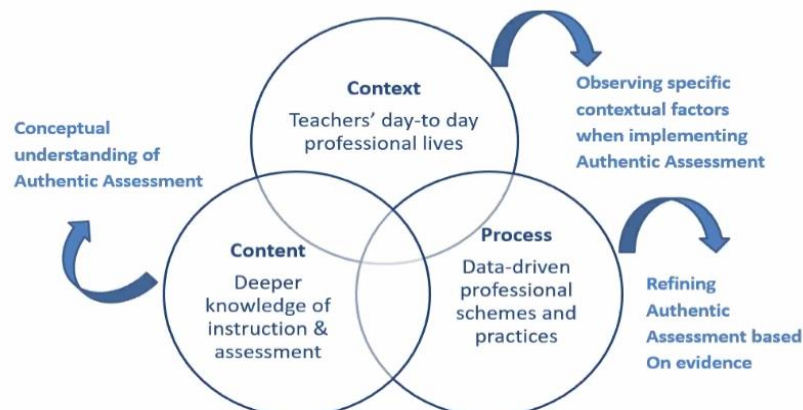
Context
Teachers' day-to day professional lives

Observing specific contextual factors when implementing Authentic Assessment

Conceptual understanding of Authentic Assessment

Content
Deeper knowledge of instruction & assessment

Process
Data-driven professional schemes and practices

Refining Authentic Assessment based On evidence